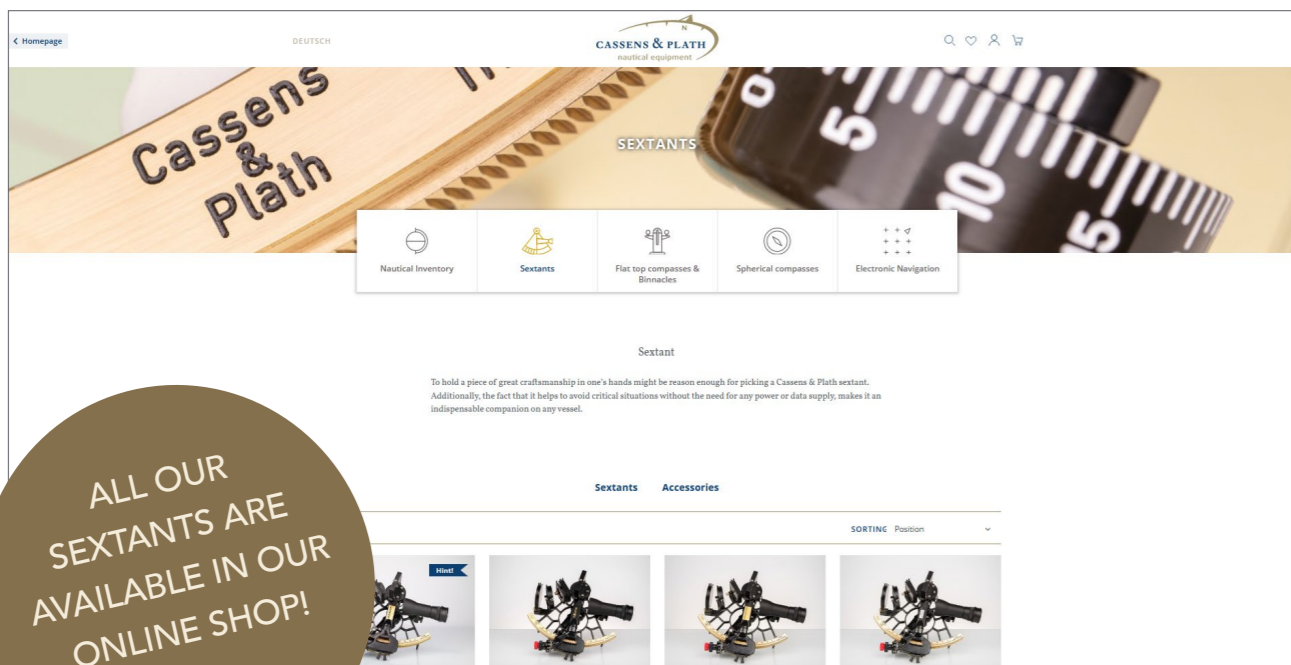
‹ Homepage

DEUTSCH

N
CASSENS & PLATH
nautical equipment

Cassens & Plath

SEXTANTS

5
10
15

Nautical Inventory

Sextants

Flat top compasses & Binnacles

Spherical compasses

Electronic Navigation

Sextant

To hold a piece of great craftsmanship in one's hands might be reason enough for picking a Cassens & Plath sextant. Additionally, the fact that it helps to avoid critical situations without the need for any power or data supply, makes it an indispensable companion on any vessel.

Sextants Accessories

SORTING Position

Hint!

ALL OUR SEXTANTS ARE AVAILABLE IN OUR ONLINE SHOP!